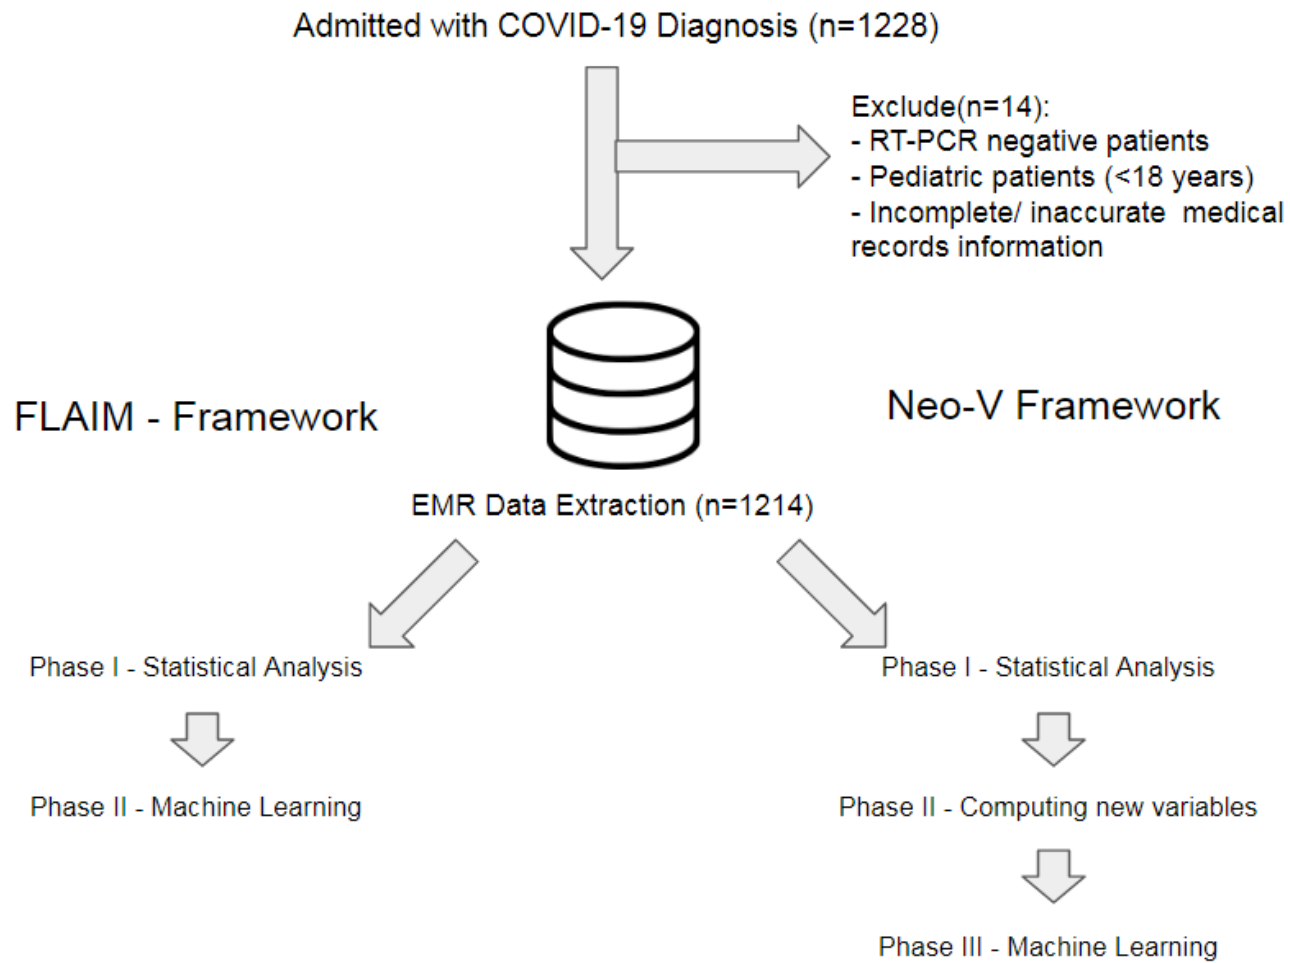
Admitted with COVID-19 Diagnosis (n=1228)

Exclude(n=14):
- RT-PCR negative patients
- Pediatric patients (<18 years)
- Incomplete/ inaccurate medical records information

FLAIM - Framework

Neo-V Framework

EMR Data Extraction (n=1214)

Phase I - Statistical Analysis

Phase II - Machine Learning

Phase I - Statistical Analysis

Phase II - Computing new variables

Phase III - Machine Learning